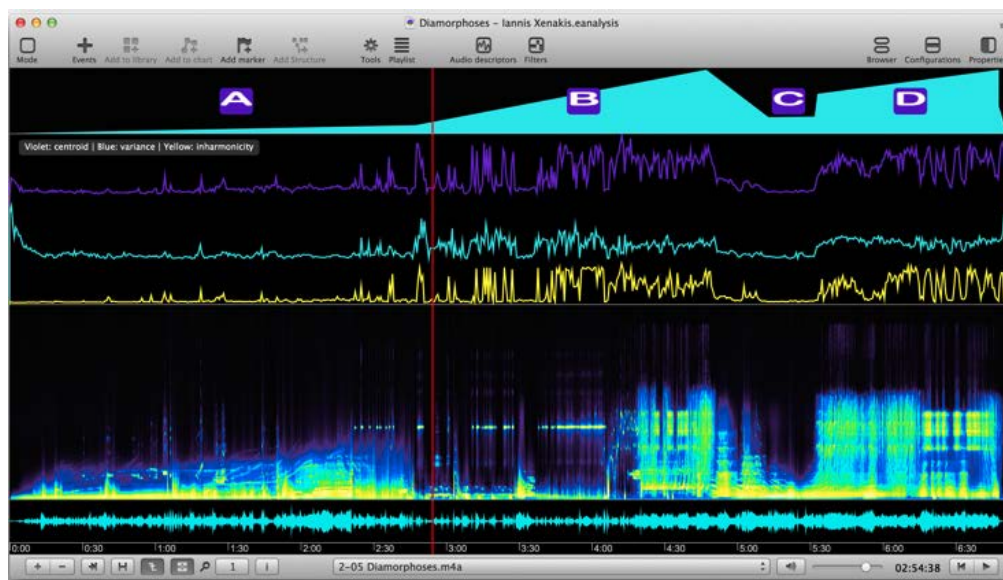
Diamorphoses – Iannis Xenakis.eanalysis

Mode Events Add to library Add to chart Add marker Add Structure Tools Playlist Audio descriptors Filters Browser Configurations Properties

A B C D

Violet: centroid | Blue: variance | Yellow: inharmonicity

0:00 0:30 1:00 1:30 2:00 2:30 3:00 3:30 4:00 4:30 5:00 5:30 6:00 6:30

1

2-05 Diamorphoses.m4a

02:54:38